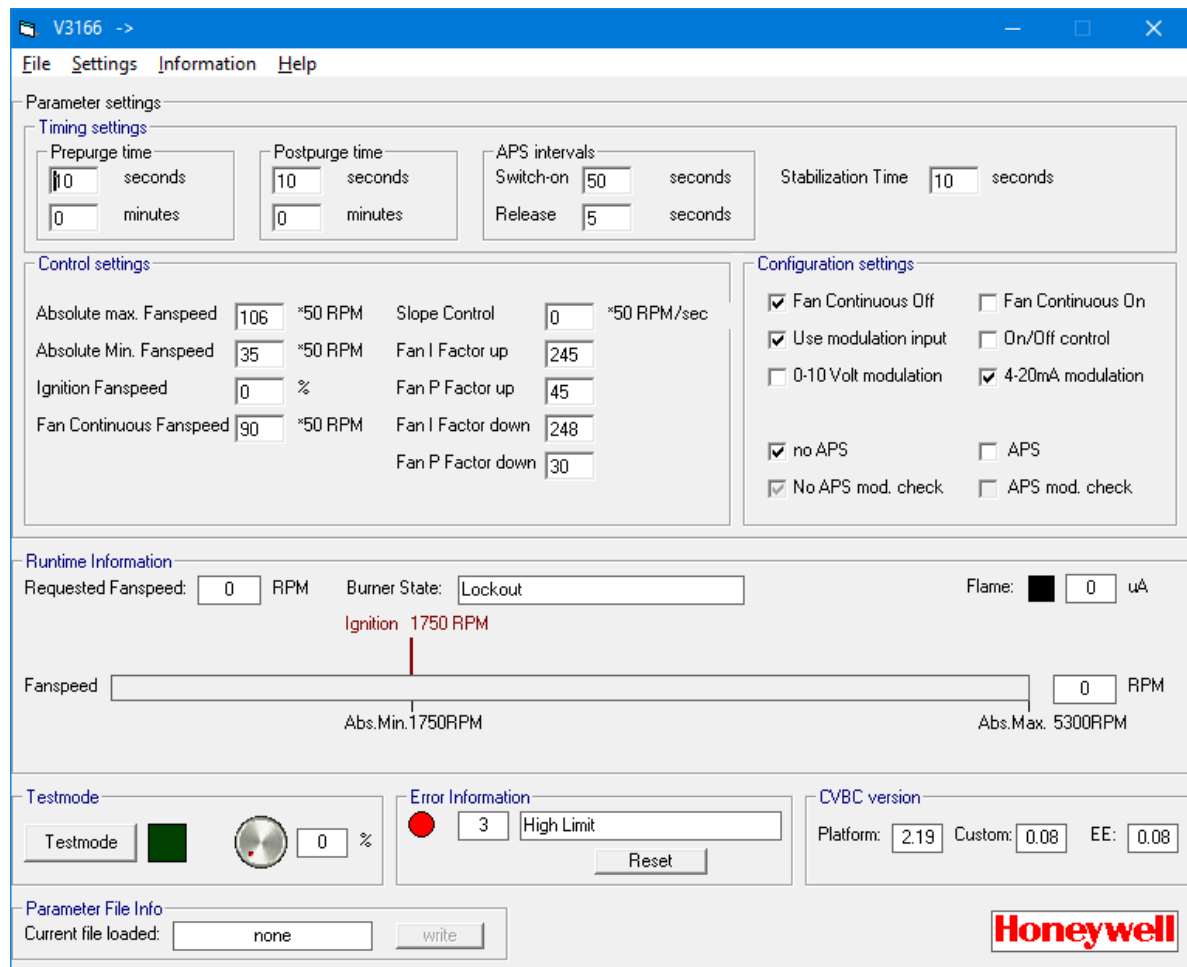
V3166 ->

File Settings Information Help

Parameter settings

Timing settings

Prepurge time
10 seconds
0 minutes

Postpurge time
10 seconds
0 minutes

APS intervals
Switch-on 50 seconds
Release 5 seconds

Stabilization Time 10 seconds

Control settings

Absolute max. Fanspeed 106 *50 RPM
Absolute Min. Fanspeed 35 *50 RPM
Ignition Fanspeed 0 %
Fan Continuous Fanspeed 90 *50 RPM

Slope Control 0 *50 RPM/sec
Fan I Factor up 245
Fan P Factor up 45
Fan I Factor down 248
Fan P Factor down 30

Configuration settings

Fan Continuous Off
Fan Continuous On
Use modulation input
On/Off control
0-10 Volt modulation
4-20mA modulation
no APS
APS
No APS mod. check
APS mod. check

Runtime Information

Requested Fanspeed: 0 RPM
Burner State: Lockout
Flame: 0 uA

Ignition 1750 RPM

Fanspeed
0 RPM

Abs.Min.1750RPM
Abs.Max. 5300RPM

Testmode
Testmode
0 %

Error Information
3 High Limit
Reset

CVBC version
Platform: 2.19 Custom: 0.08 EE: 0.08

Parameter File Info
Current file loaded: none
write

Honeywell